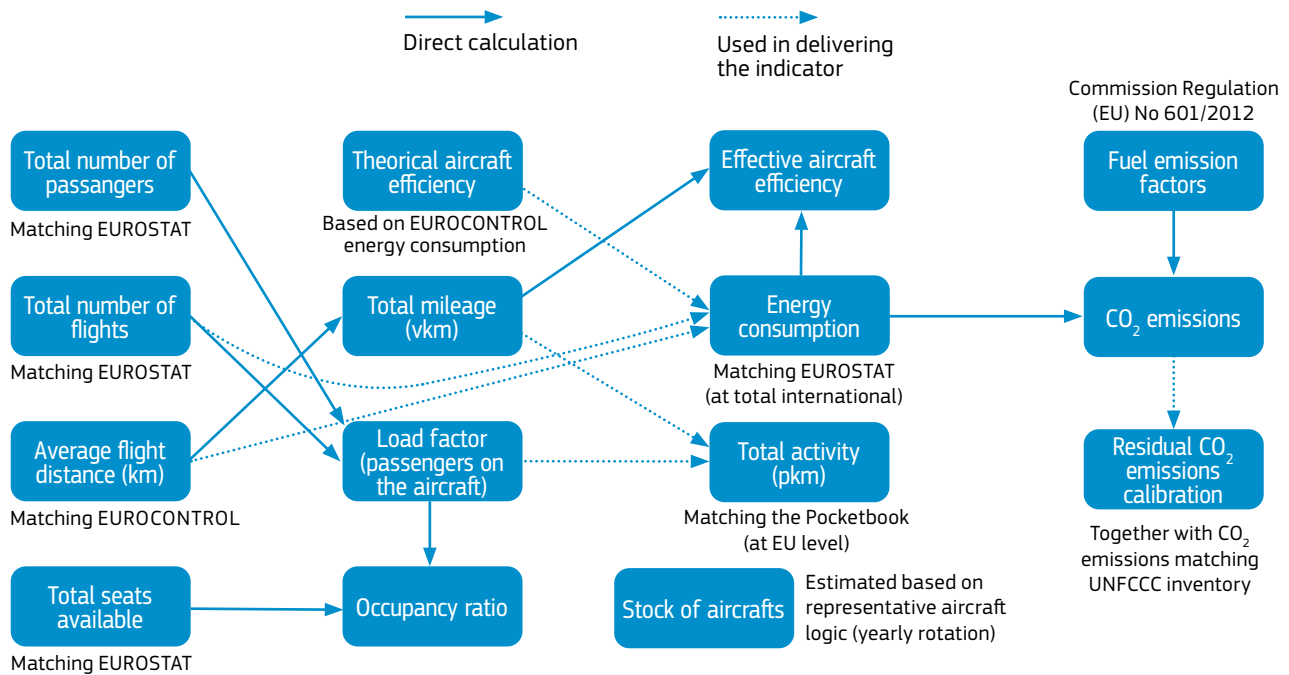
Direct calculation

Used in delivering the indicator

Commission Regulation (EU) No 601/2012

Total number of passangers

Matching EUROSTAT

Theorical aircraft efficiency

Based on EUROCONTROL energy consumption

Effective aircraft efficiency

Fuel emission factors

Total number of flights

Matching EUROSTAT

Total mileage (vkm)

Energy consumption

Matching EUROSTAT (at total international)

$CO_2$ emissions

Average flight distance (km)

Matching EUROCONTROL

Load factor (passengers on the aircraft)

Total activity (pkm)

Matching the Pocketbook (at EU level)

Residual $CO_2$ emissions calibration

Together with $CO_2$ emissions matching UNFCCC inventory

Total seats available

Matching EUROSTAT

Occupancy ratio

Stock of aircrafts

Estimated based on representative aircraft logic (yearly rotation)